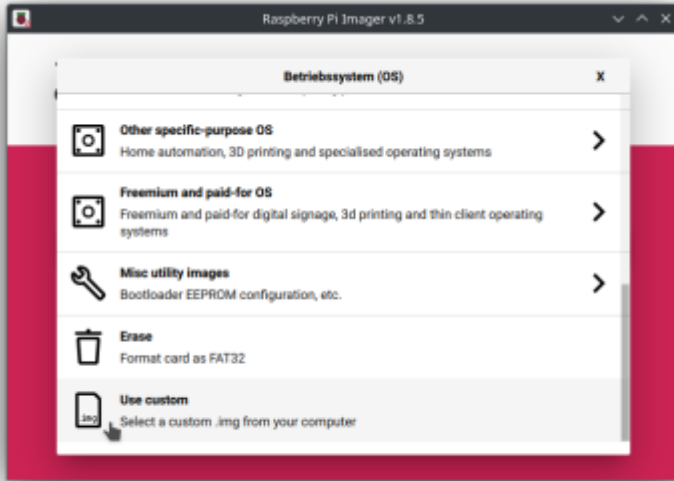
Raspberry Pi Imager v1.8.5

Betriebssystem (OS)

X

Other specific-purpose OS

Home automation, 3D printing and specialised operating systems

Freemium and paid-for OS

Freemium and paid-for digital signage, 3d printing and thin client operating systems

Misc utility images

Bootloader EEPROM configuration, etc.

Erase

Format card as FAT32

Use custom

Select a custom .img from your computer

.img